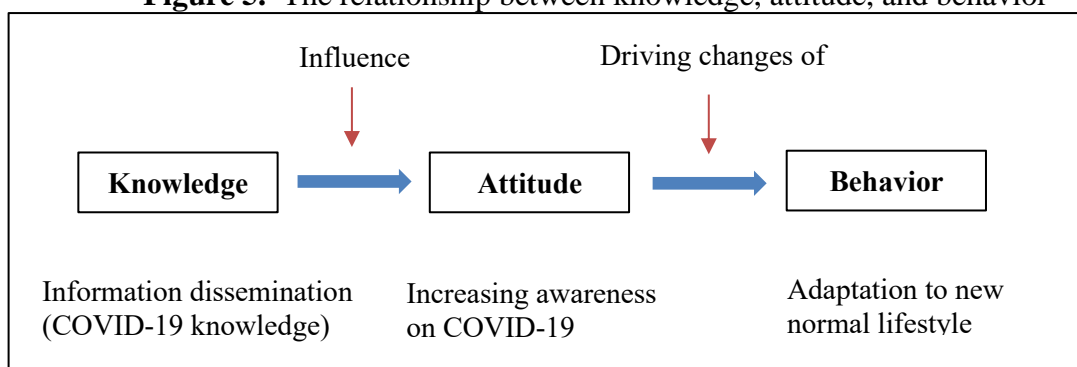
Figure 3. The relationship between knowledge, attitude, and behavior

Influence

Driving changes of

Knowledge

Attitude

Behavior

Information dissemination (COVID-19 knowledge)

Increasing awareness on COVID-19

Adaptation to new normal lifestyle